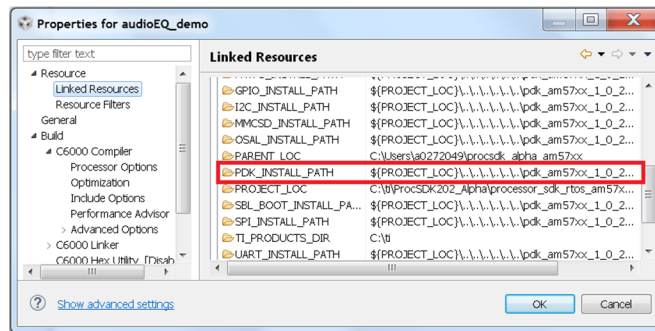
Properties for audioEQ_demo

type filter text

Resource
Linked Resources
Resource Filters
General
Build
C6000 Compiler
Processor Options
Optimization
Include Options
Performance Advisor
Advanced Options
C6000 Linker
C6000 Hex Utility [Disab

Linked Resources

| | |
|---|---|
| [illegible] | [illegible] |
| GPIO_INSTALL_PATH | ${PROJECT_LOC}\..\..\..\..\..\pdk_am57xx_1_0_2... |
| I2C_INSTALL_PATH | ${PROJECT_LOC}\..\..\..\..\..\pdk_am57xx_1_0_2... |
| MMCSD_INSTALL_PATH | ${PROJECT_LOC}\..\..\..\..\..\pdk_am57xx_1_0_2... |
| OSAL_INSTALL_PATH | ${PROJECT_LOC}\..\..\..\..\..\pdk_am57xx_1_0_2... |
| PARENT_LOC | C:\Users\a0272049\procsdk_alpha_am57xx |
| PDK_INSTALL_PATH | ${PROJECT_LOC}\..\..\..\..\..\pdk_am57xx_1_0_2... |
| PROJECT_LOC | C:\ti\ProcSDK202_Alpha\processor_sdk_rtos_am57x... |
| SBL_BOOT_INSTALL_PA... | ${PROJECT_LOC}\..\..\..\..\..\pdk_am57xx_1_0_2... |
| SPI_INSTALL_PATH | ${PROJECT_LOC}\..\..\..\..\..\pdk_am57xx_1_0_2... |
| TI_PRODUCTS_DIR | C:\ti |
| UART_INSTALL_PATH | ${PROJECT_LOC}\..\..\..\..\..\pdk_am57xx_1_0_2... |

Show advanced settings

OK
Cancel